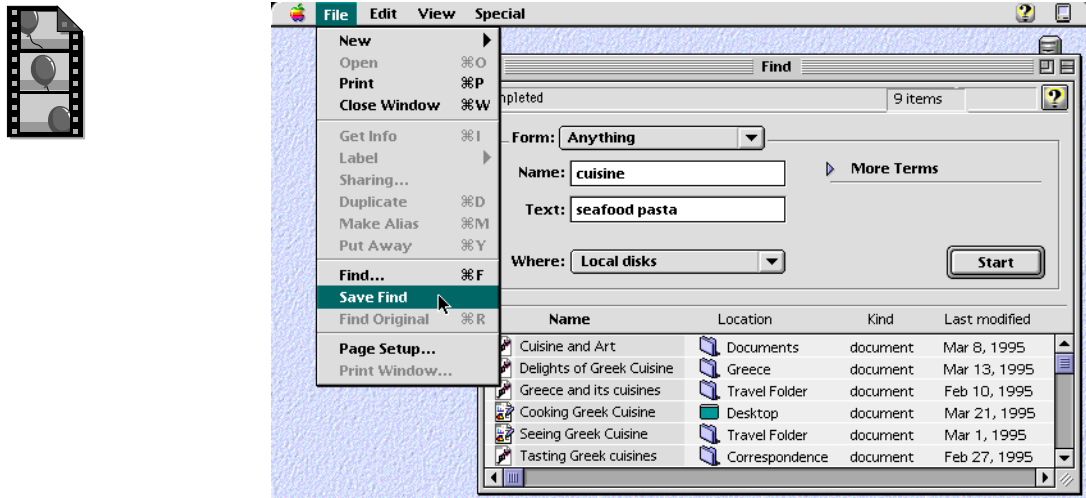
File Edit View Special

New
Open ⌘O
Print ⌘P
Close Window ⌘W
Get Info ⌘I
Label
Sharing...
Duplicate ⌘D
Make Alias ⌘M
Put Away ⌘Y
Find... ⌘F
Save Find
Find Original ⌘R
Page Setup...
Print Window...

Find

mpleted 9 items

Form: Anything
Name: cuisine
Text: seafood pasta
Where: Local disks
More Terms
Start

| Name | Location | Kind | Last modified |
|---|---|---|---|
| Cuisine and Art | Documents | document | Mar 8, 1995 |
| Delights of Greek Cuisine | Greece | document | Mar 13, 1995 |
| Greece and its cuisines | Travel Folder | document | Feb 10, 1995 |
| Cooking Greek Cuisine | Desktop | document | Mar 21, 1995 |
| Seeing Greek Cuisine | Travel Folder | document | Mar 1, 1995 |
| Tasting Greek cuisines | Correspondence | document | Feb 27, 1995 |